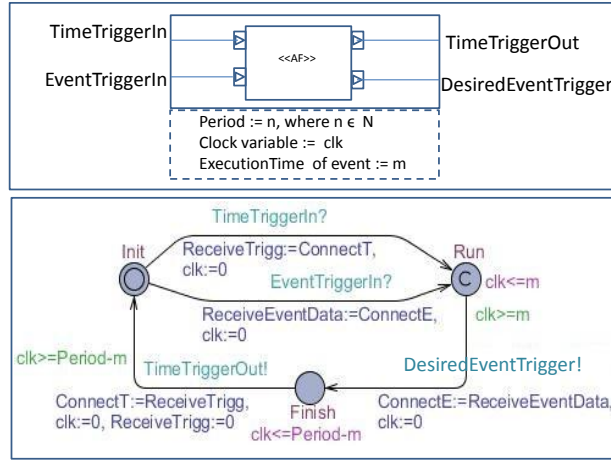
TimeTriggerIn

EventTriggerIn

<<AF>>

TimeTriggerOut

DesiredEventTrigger

Period := n, where n ϵ N
Clock variable := clk
ExecutionTime of event := m

TimeTriggerIn?

Init

ReceiveTrigg:=ConnectT,
clk:=0

EventTriggerIn?

Run

C

clk<=m

ReceiveEventData:=ConnectE,
clk:=0

clk>=m

clk>=Period-m

TimeTriggerOut!

DesiredEventTrigger!

ConnectT:=ReceiveTrigg,
clk:=0, ReceiveTrigg:=0

Finish

clk<=Period-m

ConnectE:=ReceiveEventData,
clk:=0